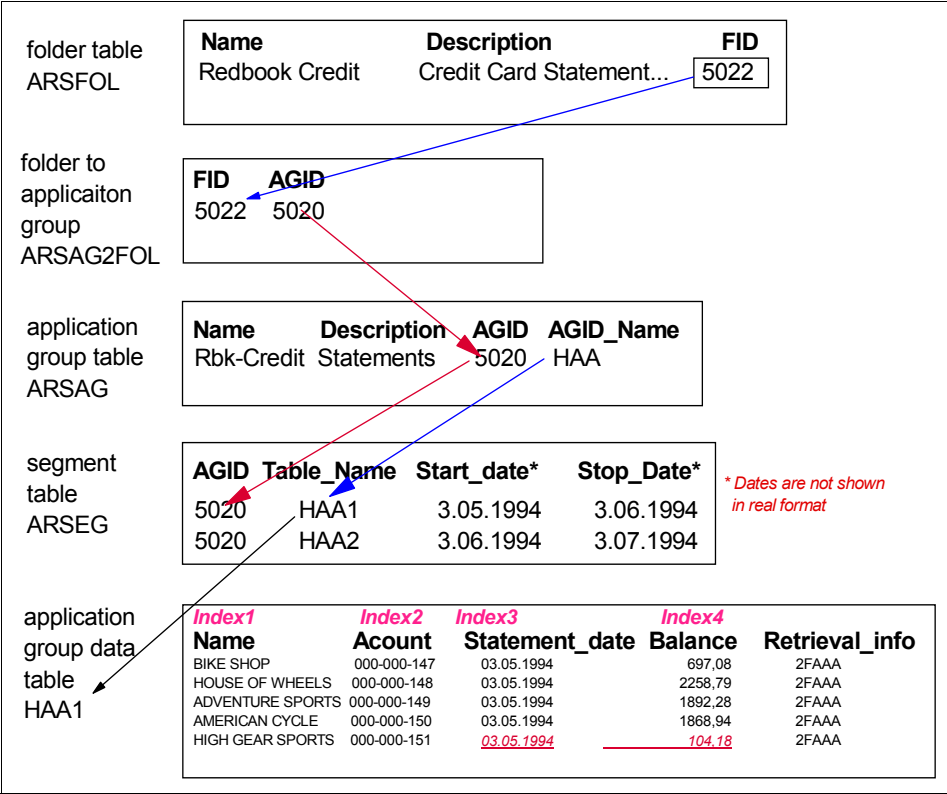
folder table ARSFOL

| Name | Description | FID |
|---|---|---|
| Redbook Credit | Credit Card Statement... | 5022 |

folder to applicaiton group ARSAG2FOL

| FID | AGID |
|---|---|
| 5022 | 5020 |

application group table ARSAG

| Name | Description | AGID | AGID_Name |
|---|---|---|---|
| Rbk-Credit | Statements | 5020 | HAA |

segment table ARSEG

| AGID | Table_Name | Start_date* | Stop_Date* |
|---|---|---|---|
| 5020 | HAA1 | 3.05.1994 | 3.06.1994 |
| 5020 | HAA2 | 3.06.1994 | 3.07.1994 |

* Dates are not shown in real format

application group data table HAA1

| Index1 Name | Index2 Acount | Index3 Statement_date | Index4 Balance | Retrieval_info |
|---|---|---|---|---|
| BIKE SHOP | 000-000-147 | 03.05.1994 | 697,08 | 2FAAA |
| HOUSE OF WHEELS | 000-000-148 | 03.05.1994 | 2258,79 | 2FAAA |
| ADVENTURE SPORTS | 000-000-149 | 03.05.1994 | 1892,28 | 2FAAA |
| AMERICAN CYCLE | 000-000-150 | 03.05.1994 | 1868,94 | 2FAAA |
| HIGH GEAR SPORTS | 000-000-151 | 03.05.1994 | 104,18 | 2FAAA |